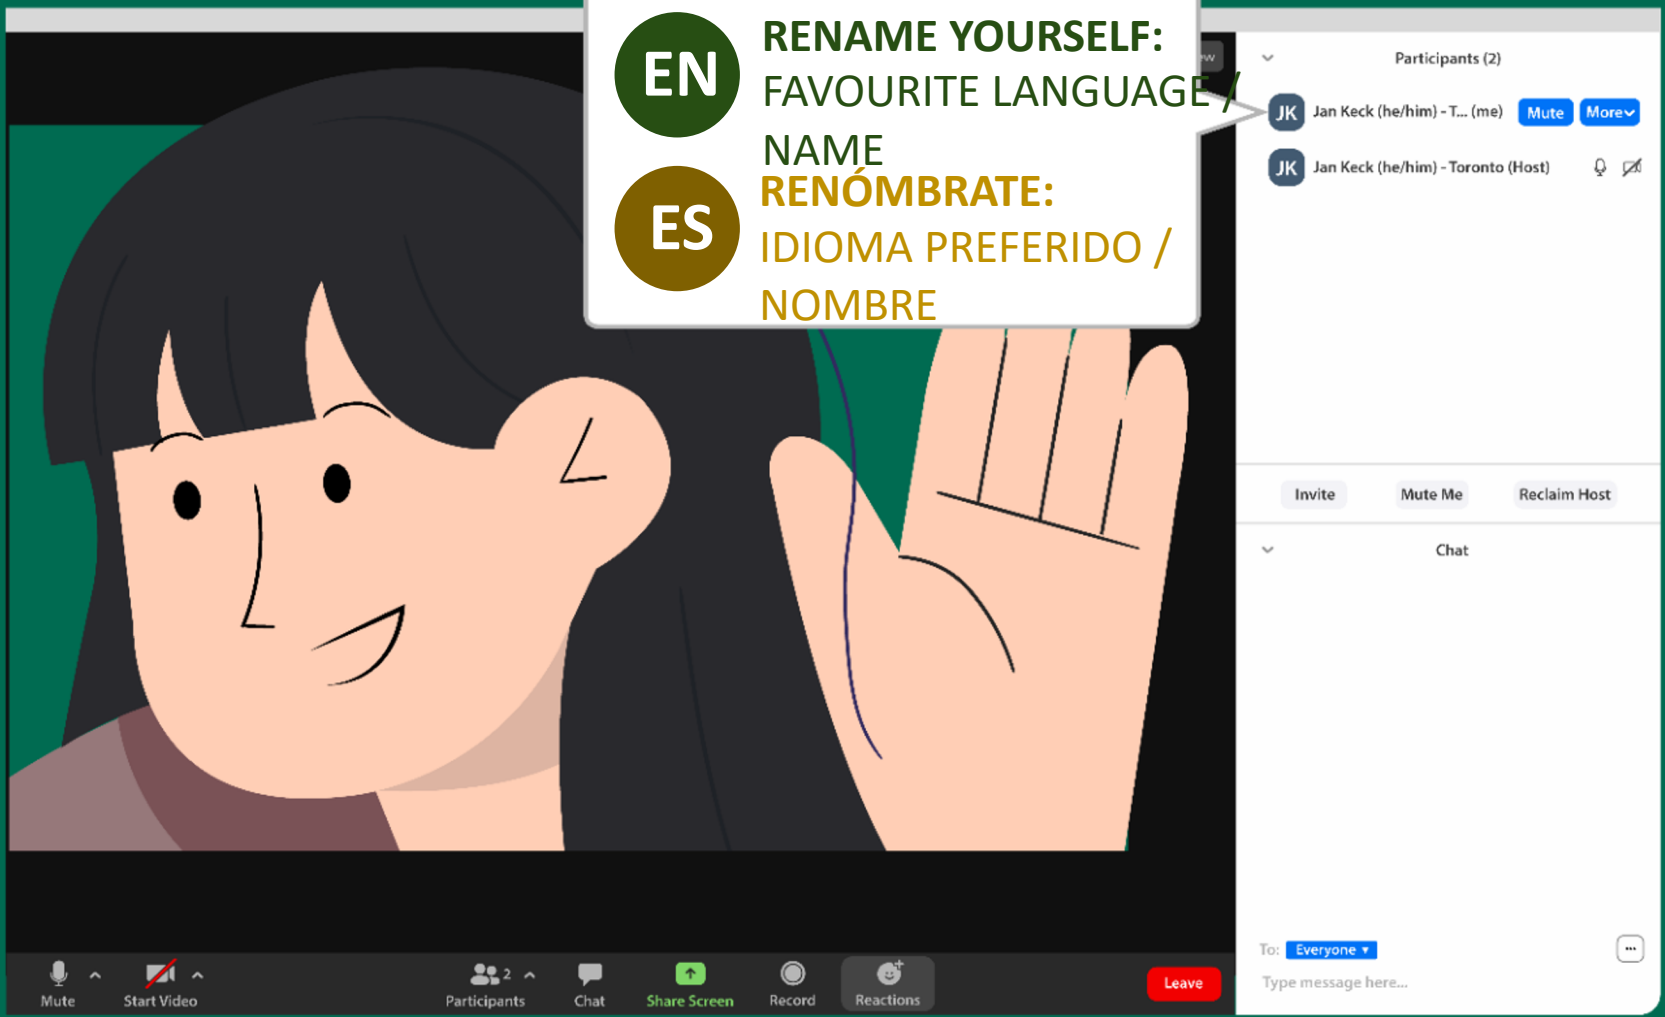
EN
RENAME YOURSELF:
FAVOURITE LANGUAGE / NAME

ES
RENÓMBRATE:
IDIOMA PREFERIDO / NOMBRE

Participants (2)

JK Jan Keck (he/him) - T... (me) Mute More

JK Jan Keck (he/him) - Toronto (Host)

Invite Mute Me Reclaim Host

Chat

To: Everyone

Type message here...

Mute Start Video Participants 2 Chat Share Screen Record Reactions Leave